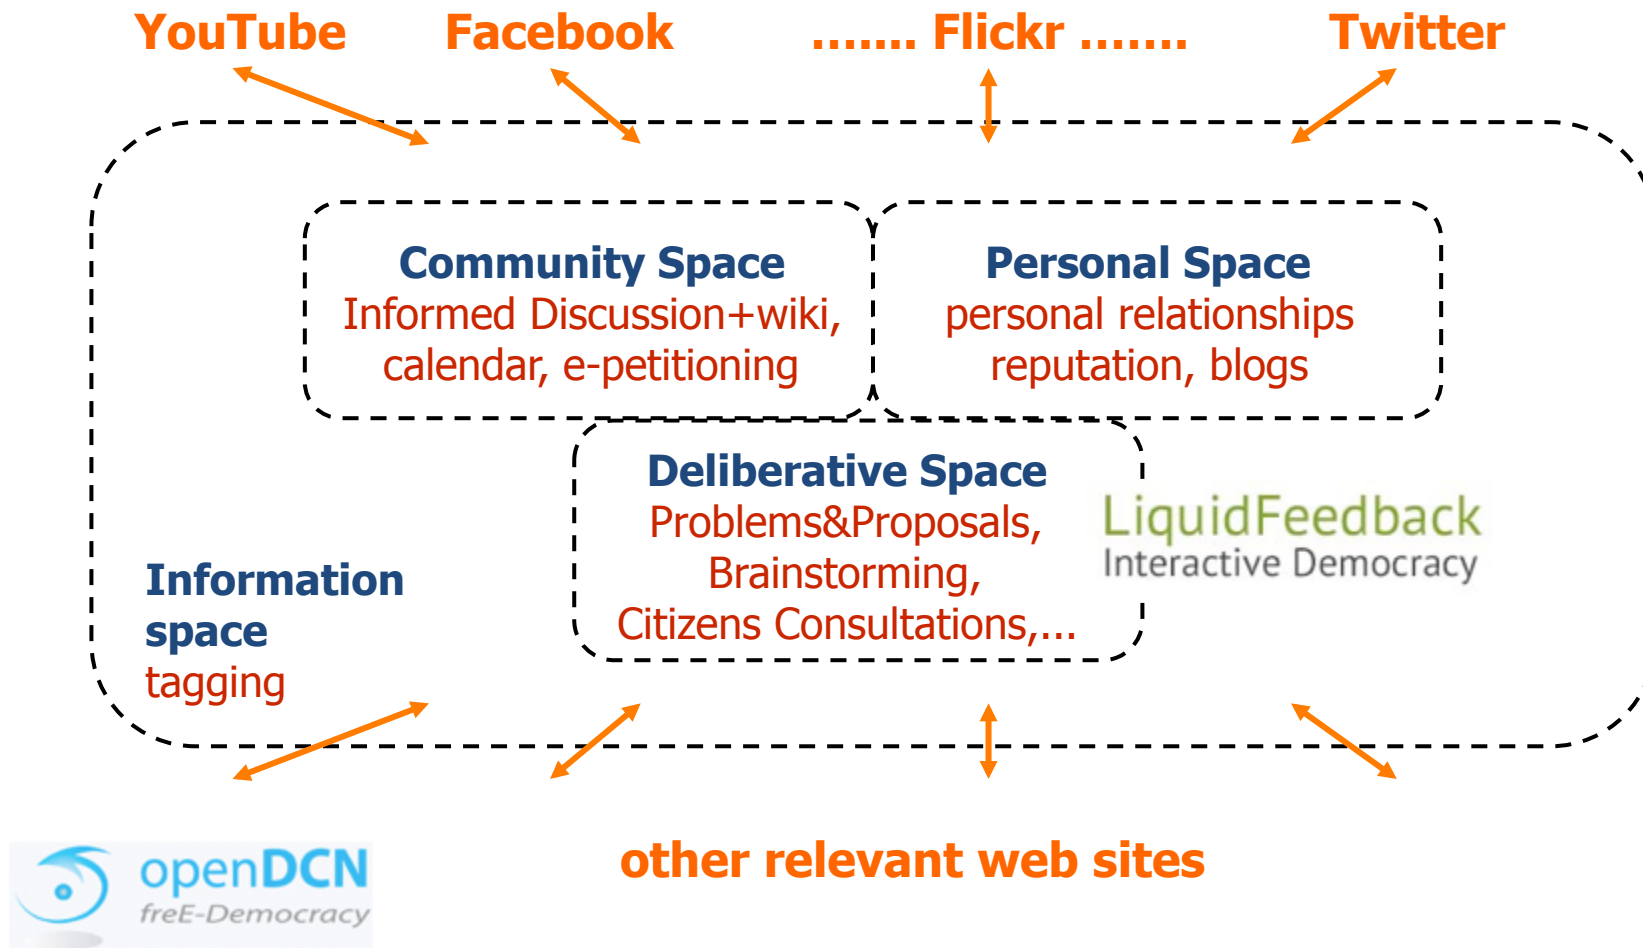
YouTube Facebook ....... Flickr ....... Twitter

Community Space
Informed Discussion+wiki, calendar, e-petitioning

Personal Space
personal relationships reputation, blogs

Deliberative Space
Problems&Proposals, Brainstorming, Citizens Consultations,...

LiquidFeedback
Interactive Democracy

Information space
tagging

openDCN
freE-Democracy

other relevant web sites